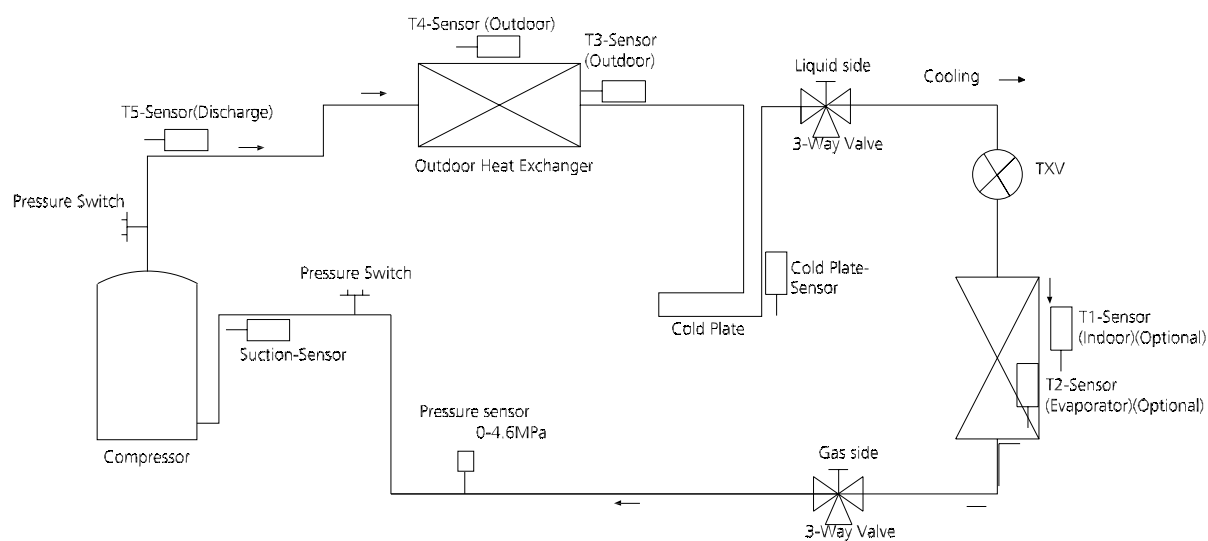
T4-Sensor (Outdoor)

T3-Sensor (Outdoor)

Liquid side

Cooling

T5-Sensor(Discharge)

3-Way Valve

Outdoor Heat Exchanger

TXV

Pressure Switch

Pressure Switch

Cold Plate-Sensor

Cold Plate

T1-Sensor (Indoor)(Optional)

Suction-Sensor

T2-Sensor (Evaporator)(Optional)

Pressure sensor 0-4.6MPa

Compressor

Gas side

3-Way Valve